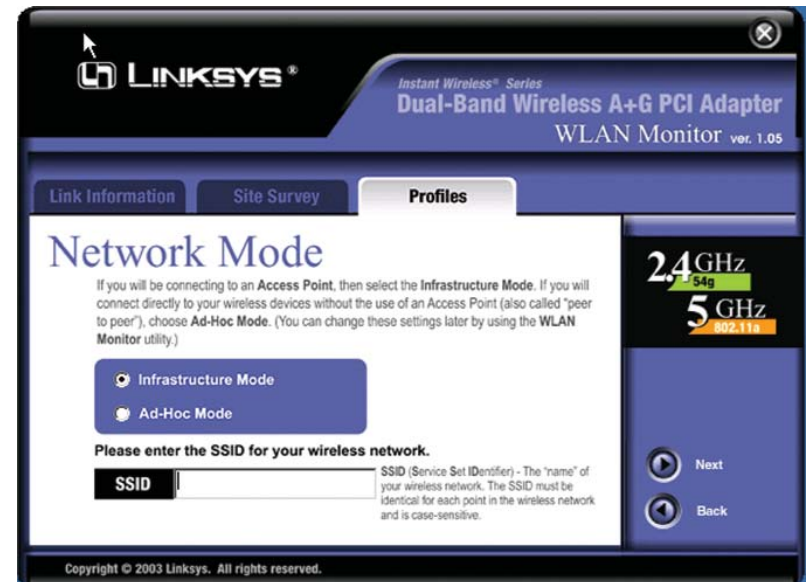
LINKSYS®

Instant Wireless® Series
Dual-Band Wireless A+G PCI Adapter
WLAN Monitor ver. 1.05

Link Information | Site Survey | Profiles

Network Mode

If you will be connecting to an Access Point, then select the Infrastructure Mode. If you will connect directly to your wireless devices without the use of an Access Point (also called "peer to peer"), choose Ad-Hoc Mode. (You can change these settings later by using the WLAN Monitor utility.)

Infrastructure Mode
Ad-Hoc Mode

Please enter the SSID for your wireless network.

SSID

SSID (Service Set IDentifier) - The "name" of your wireless network. The SSID must be identical for each point in the wireless network and is case-sensitive.

2.4 GHz 54g
5 GHz 802.11a

Next
Back

Copyright © 2003 Linksys. All rights reserved.